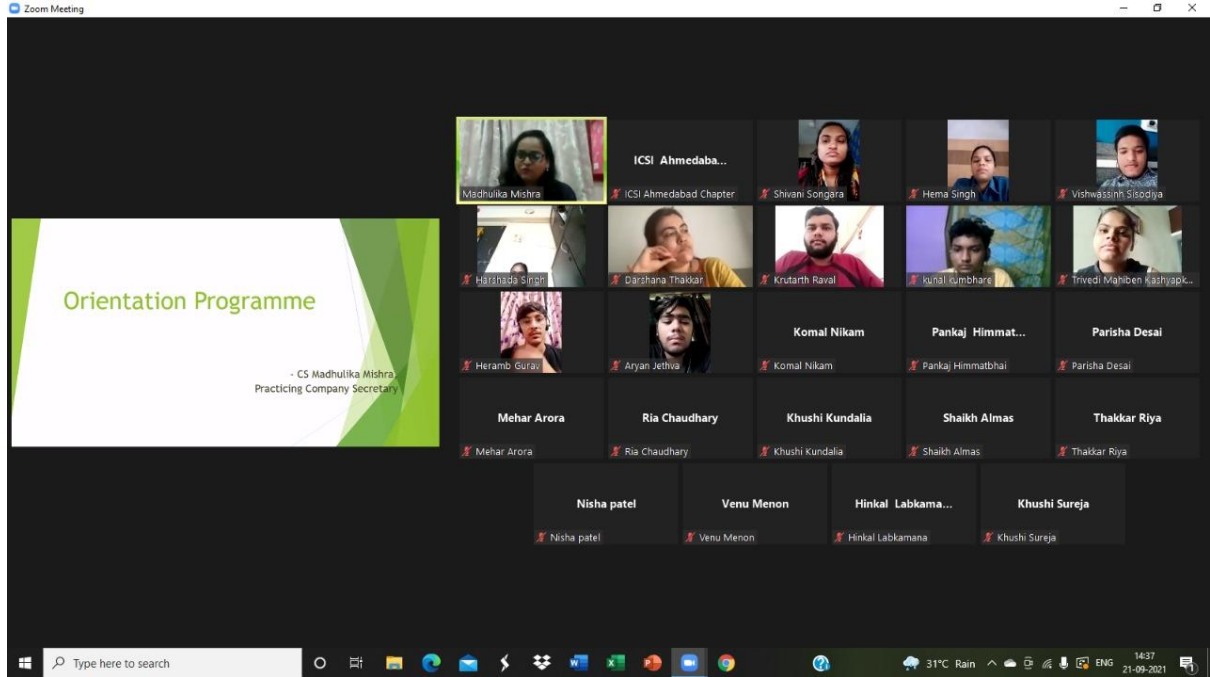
Zoom Meeting

Orientation Programme

- CS Madhulika Mishra
Practicing Company Secretary

Madhulika Mishra

ICSI Ahmedaba...
ICSI Ahmedabad Chapter

Shivani Songara

Hema Singh

Vishwassinh Sisodiya

Harshada Singh

Darshana Thakkar

Krutarth Raval

kunal kumbhare

Trivedi Mahiben Kashyapk...

Heramb Gurav

Aryan Jethva

Komal Nikam
Komal Nikam

Pankaj Himmat...
Pankaj Himmatbhai

Parisha Desai
Parisha Desai

Mehar Arora
Mehar Arora

Ria Chaudhary
Ria Chaudhary

Khushi Kundalia
Khushi Kundalia

Shaikh Almas
Shaikh Almas

Thakkar Riya
Thakkar Riya

Nisha patel
Nisha patel

Venu Menon
Venu Menon

Hinkal Labkama...
Hinkal Labkamana

Khushi Sureja
Khushi Sureja

Type here to search

31°C Rain ENG 14:37 21-09-2021